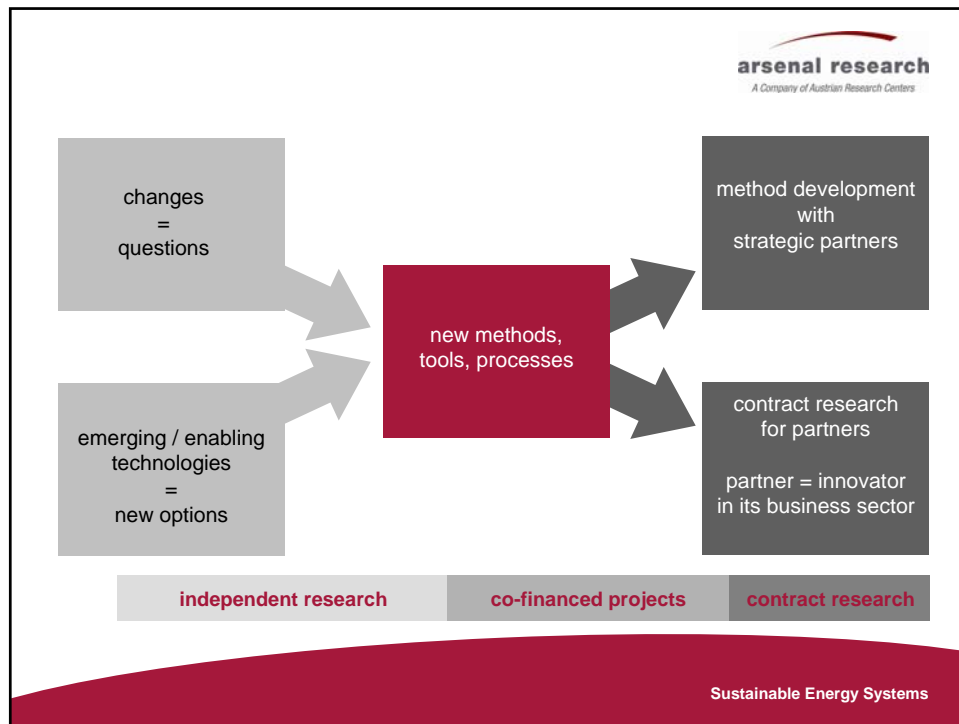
arsenal research
A Company of Austrian Research Centers

changes
=
questions

emerging / enabling technologies
=
new options

new methods, tools, processes

method development with strategic partners

contract research for partners

partner = innovator in its business sector

independent research

co-financed projects

contract research

Sustainable Energy Systems